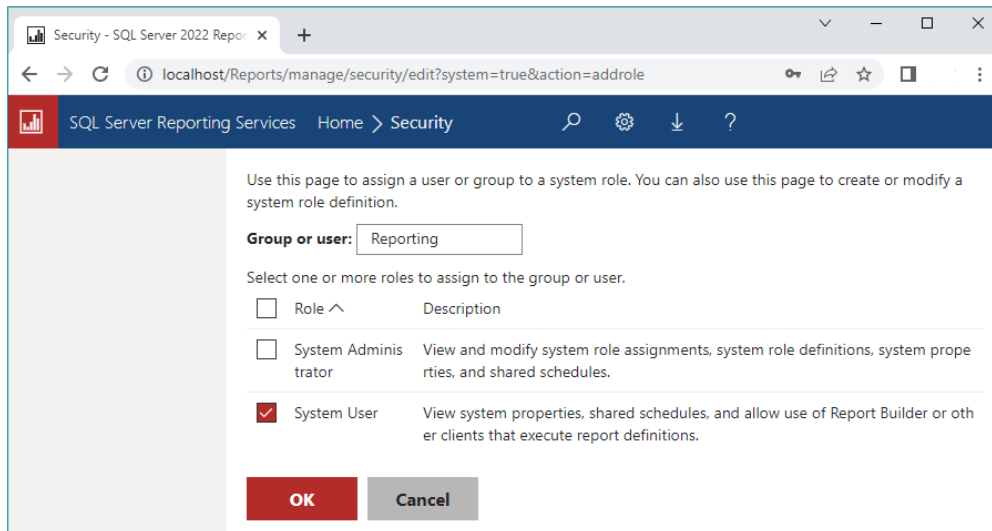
Security - SQL Server 2022 Repor ×  +

localhost/Reports/manage/security/edit?system=true&action=addrole

SQL Server Reporting Services   Home > Security

Use this page to assign a user or group to a system role. You can also use this page to create or modify a system role definition.

Group or user: Reporting

Select one or more roles to assign to the group or user.

| | Role ^ | Description |
|---|---|---|
| ☐ | System Administrator | View and modify system role assignments, system role definitions, system properties, and shared schedules. |
| ☑ | System User | View system properties, shared schedules, and allow use of Report Builder or other clients that execute report definitions. |

OK   Cancel